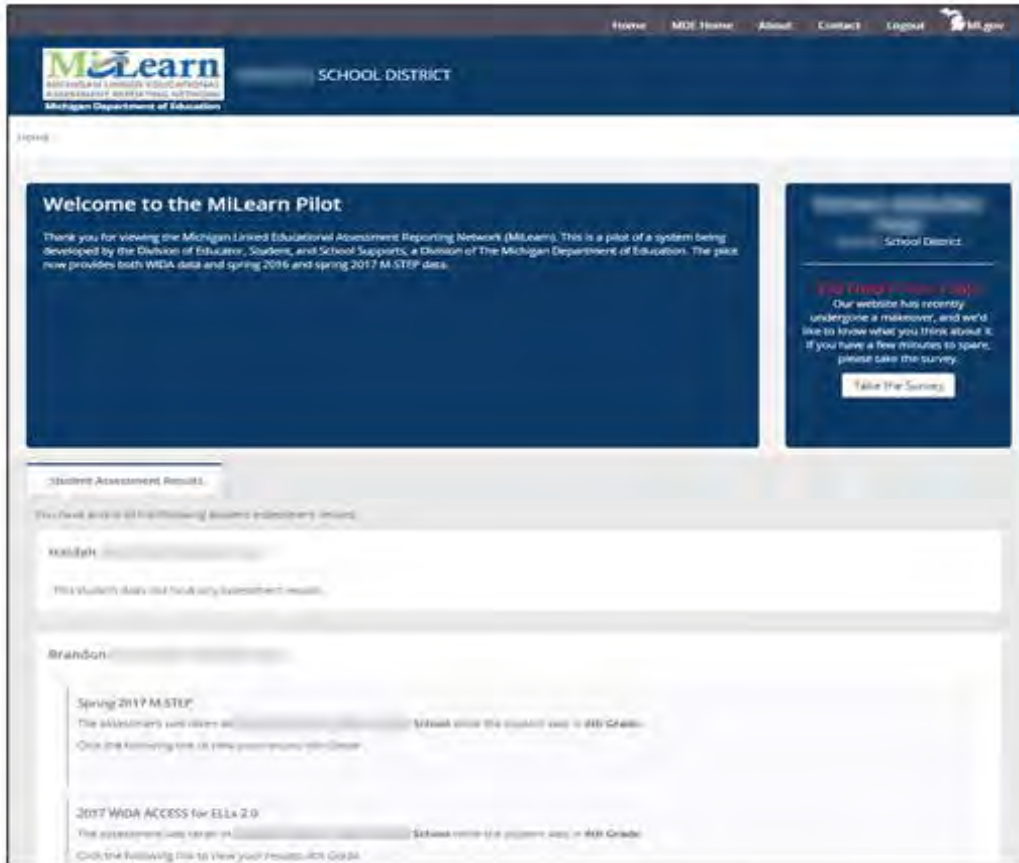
Home MDE Home About Contact Logout MI.gov

MiLearn
MICHIGAN LINKED EDUCATIONAL ASSESSMENT REPORTING NETWORK
Michigan Department of Education

SCHOOL DISTRICT

Home

Welcome to the MiLearn Pilot

Thank you for viewing the Michigan Linked Educational Assessment Reporting Network (MiLearn). This is a pilot of a system being developed by the Division of Educator, Student, and School Supports, a Division of The Michigan Department of Education. The pilot now provides both WIDA data and spring 2016 and spring 2017 M-STEP data.

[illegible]
School District

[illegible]
Our website has recently undergone a makeover, and we'd like to know what you think about it. If you have a few minutes to spare, please take the survey.

Take the Survey

Student Assessment Results

You have access to the following student assessment results:

Haidah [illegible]

This student does not have any assessment results.

Brandon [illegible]

Spring 2017 M-STEP
The assessment was taken at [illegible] School while the student was in 4th Grade.
Click the following link to view your results: 4th Grade

2017 WIDA ACCESS for ELLs 2.0
The assessment was taken at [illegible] School while the student was in 4th Grade.
Click the following link to view your results: 4th Grade